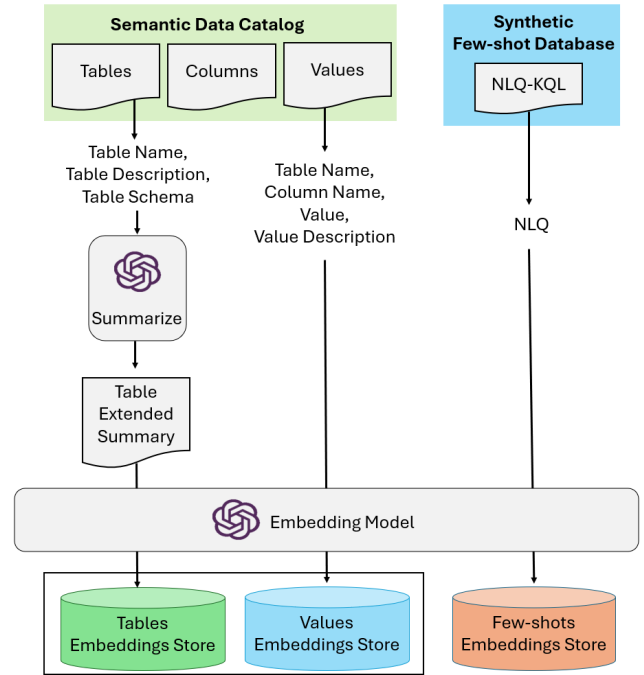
Semantic Data Catalog

Tables

Columns

Values

Synthetic Few-shot Database

NLQ-KQL

Table Name, Table Description, Table Schema

Table Name, Column Name, Value, Value Description

NLQ

Summarize

Table Extended Summary

Embedding Model

Tables Embeddings Store

Values Embeddings Store

Few-shots Embeddings Store